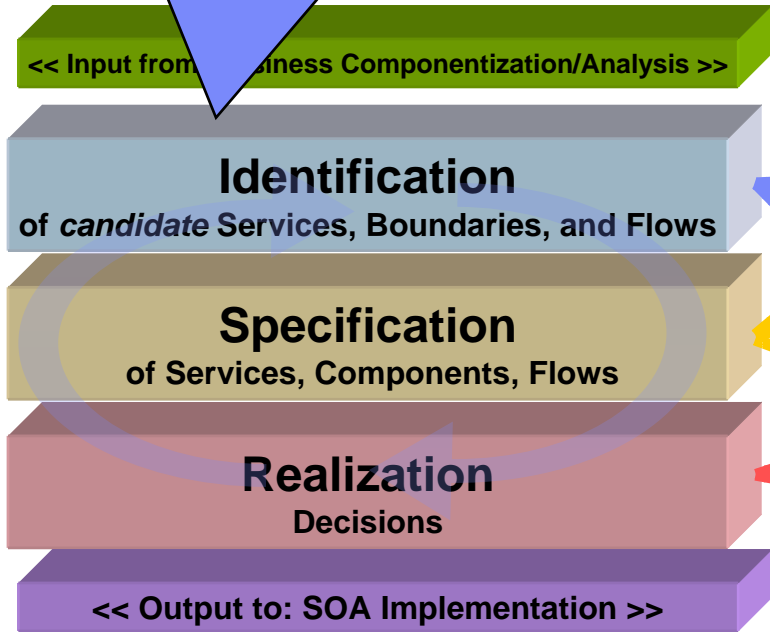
<< Input from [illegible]siness Componentization/Analysis >>

Identification
of *candidate* Services, Boundaries, and Flows

Specification
of Services, Components, Flows

Realization
Decisions

<< Output to: SOA Implementation >>